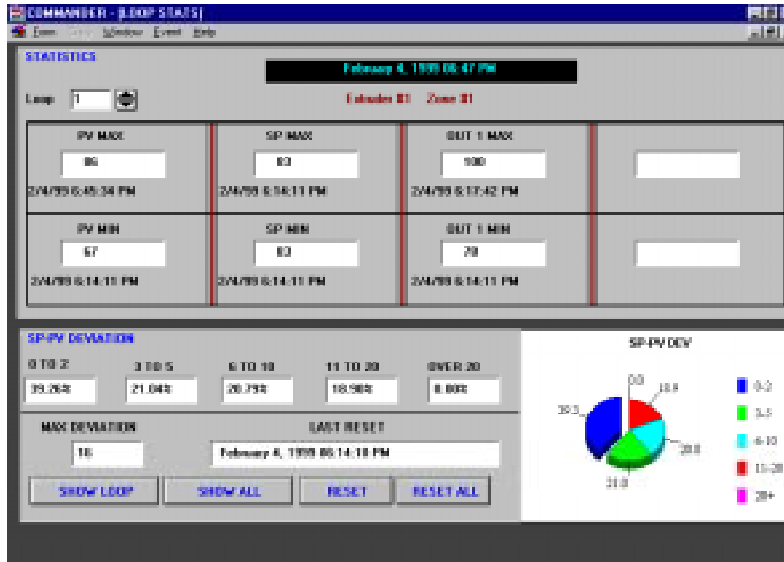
COMMANDER - [LOOP STATS]
File Edit View Window Event Help

STATISTICS

February 4, 1999 06:47 PM

Loop 1

Extruder #1 Zone #1

| PV MAX | SP MAX | OUT 1 MAX | |
|---|---|---|---|
| 86 | 83 | 100 | |
| 2/4/99 6:45:34 PM | 2/4/99 6:16:11 PM | 2/4/99 6:17:42 PM | |
| PV MIN | SP MIN | OUT 1 MIN | |
| 67 | 83 | 78 | |
| 2/4/99 6:14:11 PM | 2/4/99 6:14:11 PM | 2/4/99 6:14:11 PM | |

SP-PV DEVIATION

| 0 TO 2 | 3 TO 5 | 6 TO 10 | 11 TO 20 | OVER 20 |
|---|---|---|---|---|
| 39.26% | 21.04% | 20.79% | 18.90% | 0.00% |

MAX DEVIATION
16

LAST RESET
February 4, 1999 06:14:10 PM

SHOW LOOP
SHOW ALL
RESET
RESET ALL

SP-PV DEV

0.0
18.9
39.3
20.8
21.0

0-2
3-5
6-10
11-20
20+